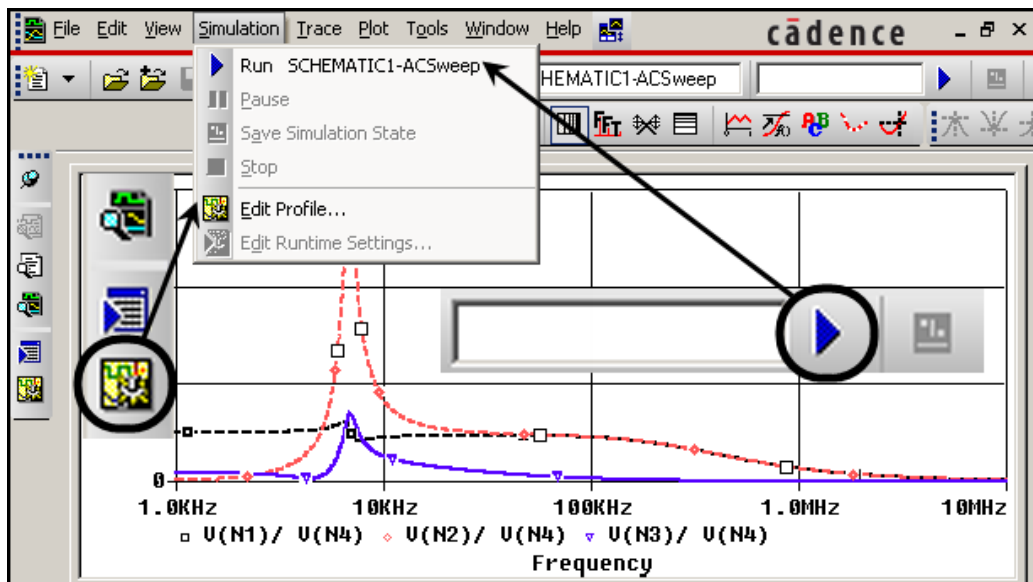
File Edit View Simulation Trace Plot Tools Window Help

cādence

Run SCHEMATIC1-ACSweep
Pause
Save Simulation State
Stop
Edit Profile...
Edit Runtime Settings...

HEMATIC1-ACSweep

0
1.0KHz 10KHz 100KHz 1.0MHz 10MHz
□ V(N1)/ V(N4) ◇ V(N2)/ V(N4) ▽ V(N3)/ V(N4)
Frequency